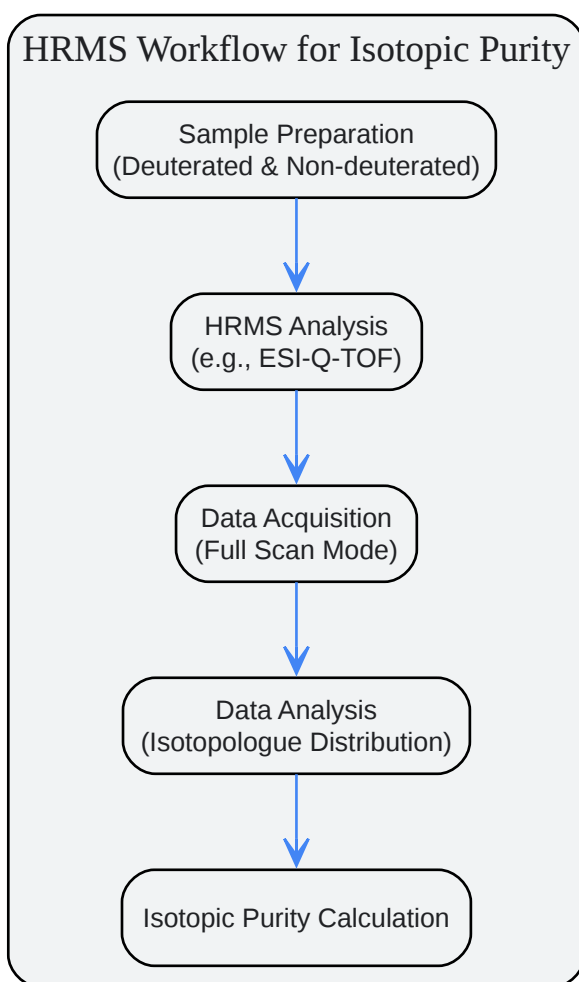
HRMS Workflow for Isotopic Purity

Sample Preparation
(Deuterated & Non-deuterated)

HRMS Analysis
(e.g., ESI-Q-TOF)

Data Acquisition
(Full Scan Mode)

Data Analysis
(Isotopologue Distribution)

Isotopic Purity Calculation